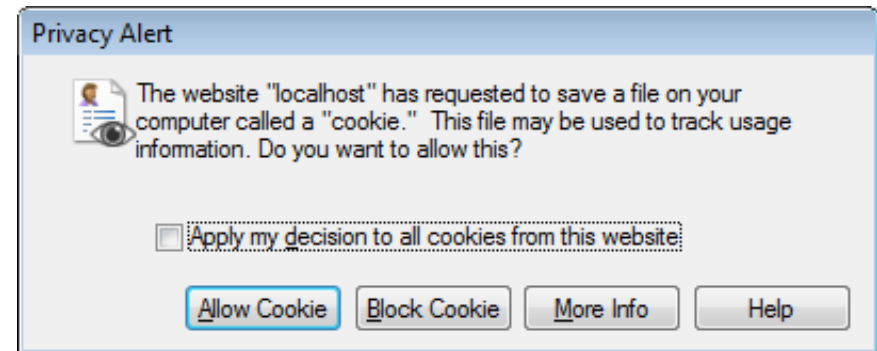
Privacy Alert

The website "localhost" has requested to save a file on your computer called a "cookie." This file may be used to track usage information. Do you want to allow this?

Apply my decision to all cookies from this website

Allow Cookie
Block Cookie
More Info
Help